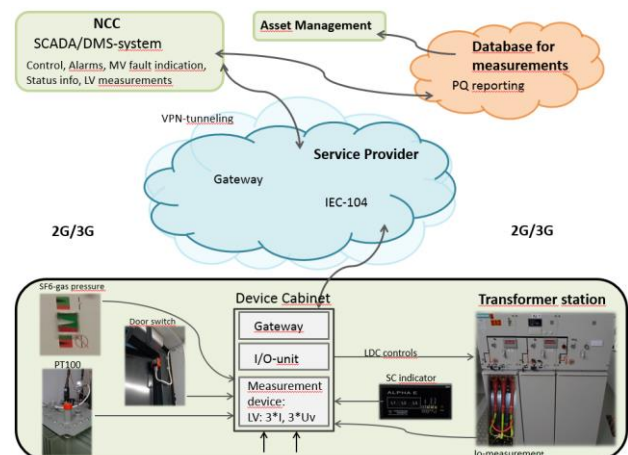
NCC
SCADA/DMS-system
Control, Alarms, MV fault indication, Status info, LV measurements

Asset Management

Database for measurements
PQ reporting

VPN-tunneling

Service Provider
Gateway
IEC-104

2G/3G

2G/3G

SF6-gas pressure

Door switch

PT100

Device Cabinet
Gateway
I/O-unit
Measurement device:
LV: 3*I, 3*Uv

LDC controls

SC indicator

Transformer station

Io-measurement